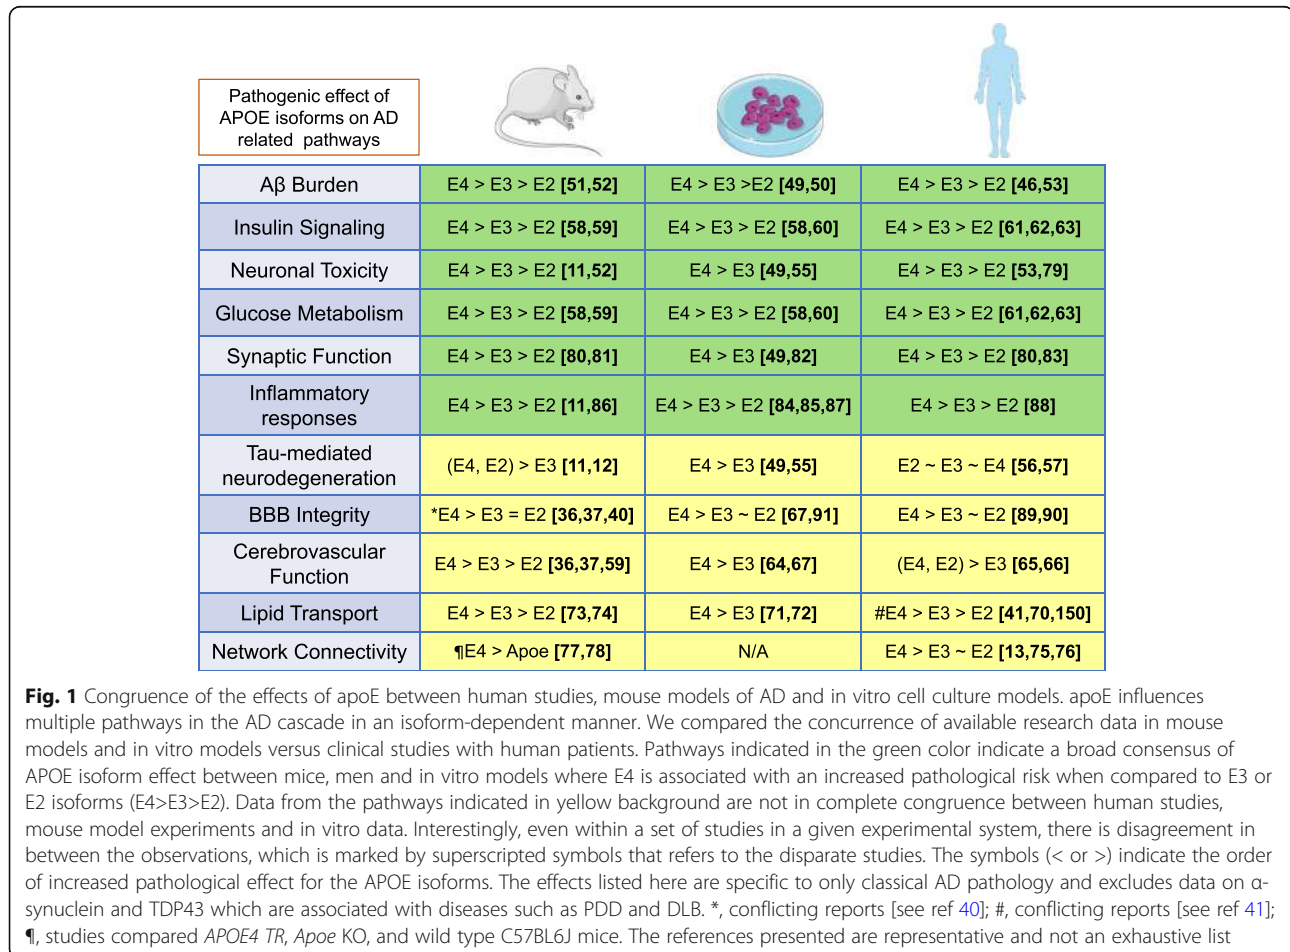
Pathogenic effect of APOE isoforms on AD related pathways

| | | | |
|---|---|---|---|
| Aβ Burden | E4 > E3 > E2 **[51,52]** | E4 > E3 >E2 **[49,50]** | E4 > E3 > E2 **[46,53]** |
| Insulin Signaling | E4 > E3 > E2 **[58,59]** | E4 > E3 > E2 **[58,60]** | E4 > E3 > E2 **[61,62,63]** |
| Neuronal Toxicity | E4 > E3 > E2 **[11,52]** | E4 > E3 **[49,55]** | E4 > E3 > E2 **[53,79]** |
| Glucose Metabolism | E4 > E3 > E2 **[58,59]** | E4 > E3 > E2 **[58,60]** | E4 > E3 > E2 **[61,62,63]** |
| Synaptic Function | E4 > E3 > E2 **[80,81]** | E4 > E3 **[49,82]** | E4 > E3 > E2 **[80,83]** |
| Inflammatory responses | E4 > E3 > E2 **[11,86]** | E4 > E3 > E2 **[84,85,87]** | E4 > E3 > E2 **[88]** |
| Tau-mediated neurodegeneration | (E4, E2) > E3 **[11,12]** | E4 > E3 **[49,55]** | E2 ~ E3 ~ E4 **[56,57]** |
| BBB Integrity | *E4 > E3 = E2 **[36,37,40]** | E4 > E3 ~ E2 **[67,91]** | E4 > E3 ~ E2 **[89,90]** |
| Cerebrovascular Function | E4 > E3 > E2 **[36,37,59]** | E4 > E3 **[64,67]** | (E4, E2) > E3 **[65,66]** |
| Lipid Transport | E4 > E3 > E2 **[73,74]** | E4 > E3 **[71,72]** | #E4 > E3 > E2 **[41,70,150]** |
| Network Connectivity | ¶E4 > Apoe **[77,78]** | N/A | E4 > E3 ~ E2 **[13,75,76]** |

**Fig. 1** Congruence of the effects of apoE between human studies, mouse models of AD and in vitro cell culture models. apoE influences multiple pathways in the AD cascade in an isoform-dependent manner. We compared the concurrence of available research data in mouse models and in vitro models versus clinical studies with human patients. Pathways indicated in the green color indicate a broad consensus of APOE isoform effect between mice, men and in vitro models where E4 is associated with an increased pathological risk when compared to E3 or E2 isoforms (E4>E3>E2). Data from the pathways indicated in yellow background are not in complete congruence between human studies, mouse model experiments and in vitro data. Interestingly, even within a set of studies in a given experimental system, there is disagreement in between the observations, which is marked by superscripted symbols that refers to the disparate studies. The symbols (< or >) indicate the order of increased pathological effect for the APOE isoforms. The effects listed here are specific to only classical AD pathology and excludes data on α-synuclein and TDP43 which are associated with diseases such as PDD and DLB. *, conflicting reports [see ref 40]; #, conflicting reports [see ref 41]; ¶, studies compared *APOE4 TR*, *Apoe* KO, and wild type C57BL6J mice. The references presented are representative and not an exhaustive list